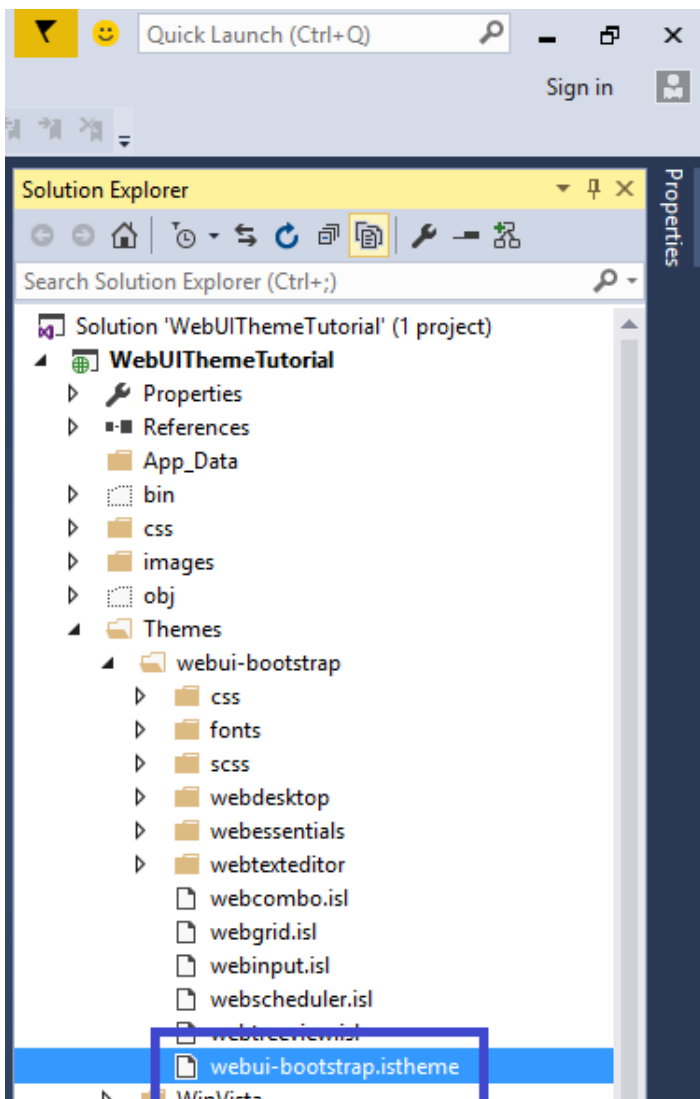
Quick Launch (Ctrl+Q)

Sign in

Solution Explorer

Search Solution Explorer (Ctrl+;)

Solution 'WebUIThemeTutorial' (1 project)
WebUIThemeTutorial
Properties
References
App_Data
bin
css
images
obj
Themes
webui-bootstrap
css
fonts
scss
webdesktop
webessentials
webtexteditor
webcombo.isl
webgrid.isl
webinput.isl
webscheduler.isl
webtreeview.isl
webui-bootstrap.istheme
WinVista

Properties